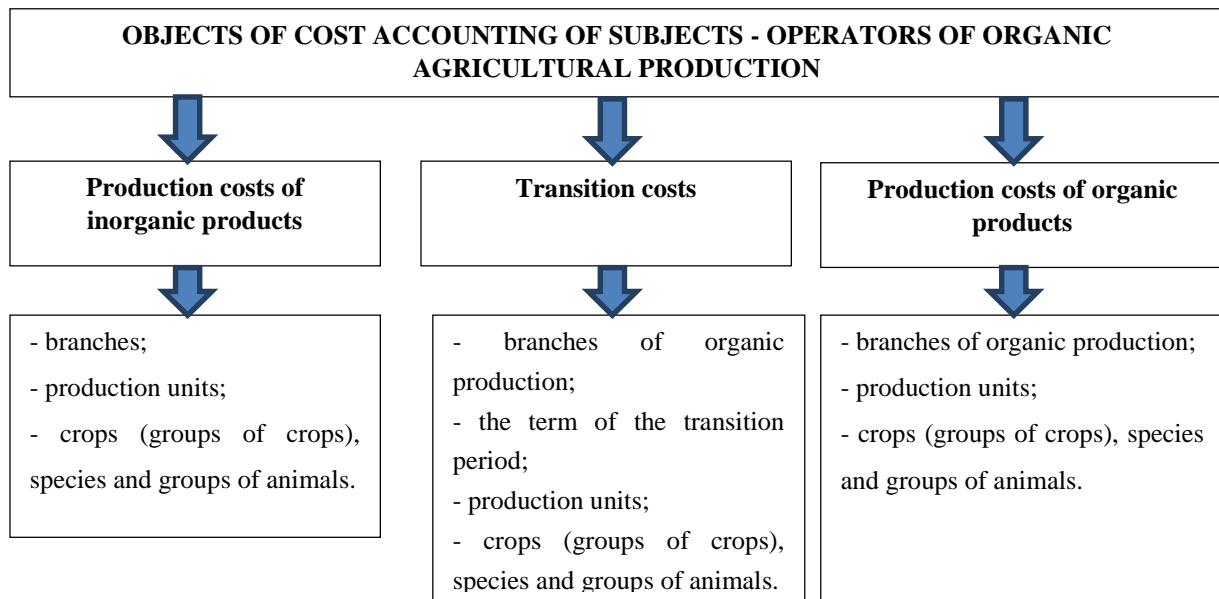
OBJECTS OF COST ACCOUNTING OF SUBJECTS - OPERATORS OF ORGANIC AGRICULTURAL PRODUCTION

Production costs of inorganic products

Transition costs

Production costs of organic products

- branches;
- production units;
- crops (groups of crops), species and groups of animals.

- branches of organic production;
- the term of the transition period;
- production units;
- crops (groups of crops), species and groups of animals.

- branches of organic production;
- production units;
- crops (groups of crops), species and groups of animals.